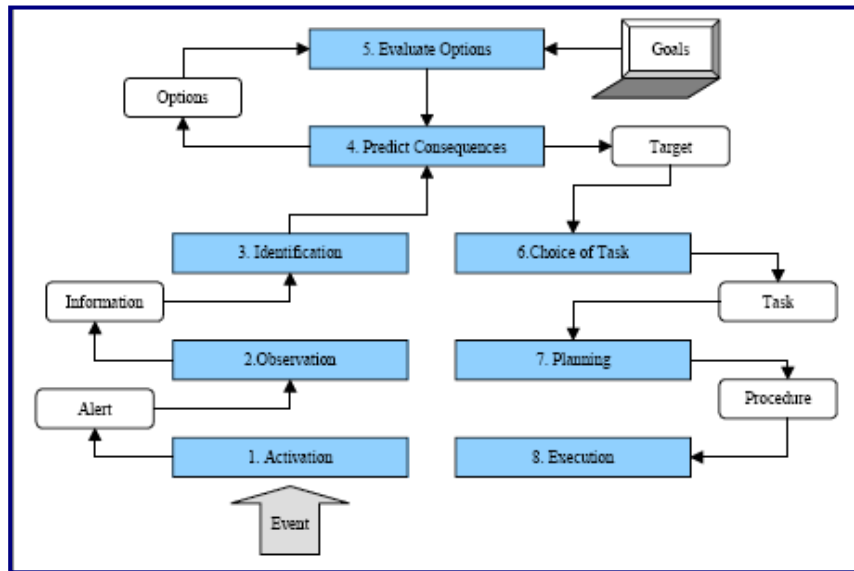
5. Evaluate Options

Goals

Options

4. Predict Consequences

Target

3. Identification

6.Choice of Task

Information

Task

2.Observation

7. Planning

Alert

Procedure

1. Activation

8. Execution

Event